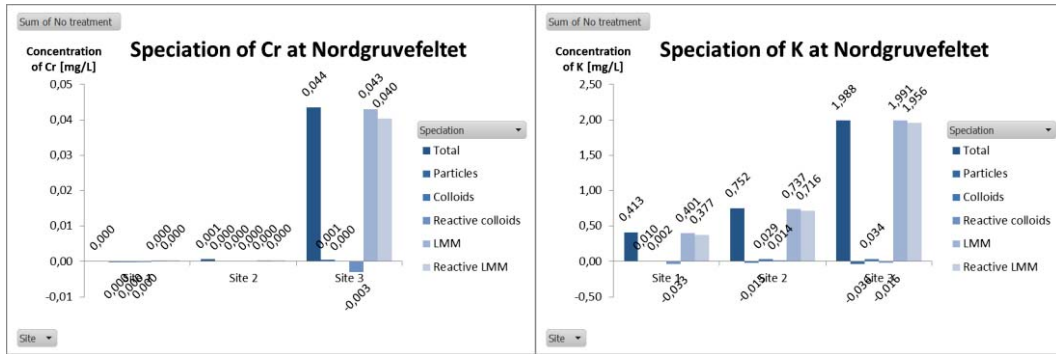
Sum of No treatment

Concentration of Cr [mg/L]

Speciation of Cr at Nordgruvefeltet

0,05
0,04
0,03
0,02
0,01
0,00
-0,01

0,000
0,000 0,000 0,000 0,000 0,000
0,001 0,000 0,000 0,000 0,000 0,000
0,044 0,001 0,000 -0,003 0,043 0,040

Site 1
Site 2
Site 3

Speciation
Total
Particles
Colloids
Reactive colloids
LMM
Reactive LMM

Site

Sum of No treatment

Concentration of K [mg/L]

Speciation of K at Nordgruvefeltet

2,50
2,00
1,50
1,00
0,50
0,00
-0,50

0,413 0,010 0,002 -0,033 0,401 0,377
0,752 -0,015 0,029 0,014 0,737 0,716
1,988 -0,036 0,034 -0,016 1,991 1,956

Site 1
Site 2
Site 3

Speciation
Total
Particles
Colloids
Reactive colloids
LMM
Reactive LMM

Site